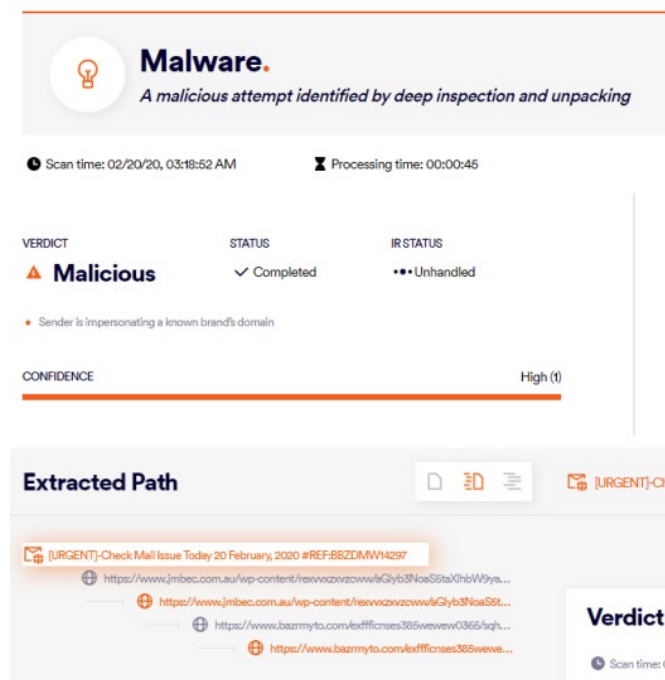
Malware.

A malicious attempt identified by deep inspection and unpacking

Scan time: 02/20/20, 03:18:52 AM

Processing time: 00:00:45

VERDICT

Malicious

STATUS

Completed

IR STATUS

Unhandled

• Sender is impersonating a known brand's domain

CONFIDENCE

High (1)

Extracted Path

[URGENT]-Ch

[URGENT]-Check Mail Issue Today 20 February, 2020 #REF:BBZDMW14297

https://www.jmbec.com.au/wp-content/rexvvxzxvzcww/aGlyb3NoaS5taXhbW9ya...

https://www.jmbec.com.au/wp-content/rexvvxzxvzcww/aGlyb3NoaS5t...

https://www.bazrmyto.com/exffficnses385wewew0365/sqh...

https://www.bazrmyto.com/exfffficnses385wewe...

Verdict

Scan time: